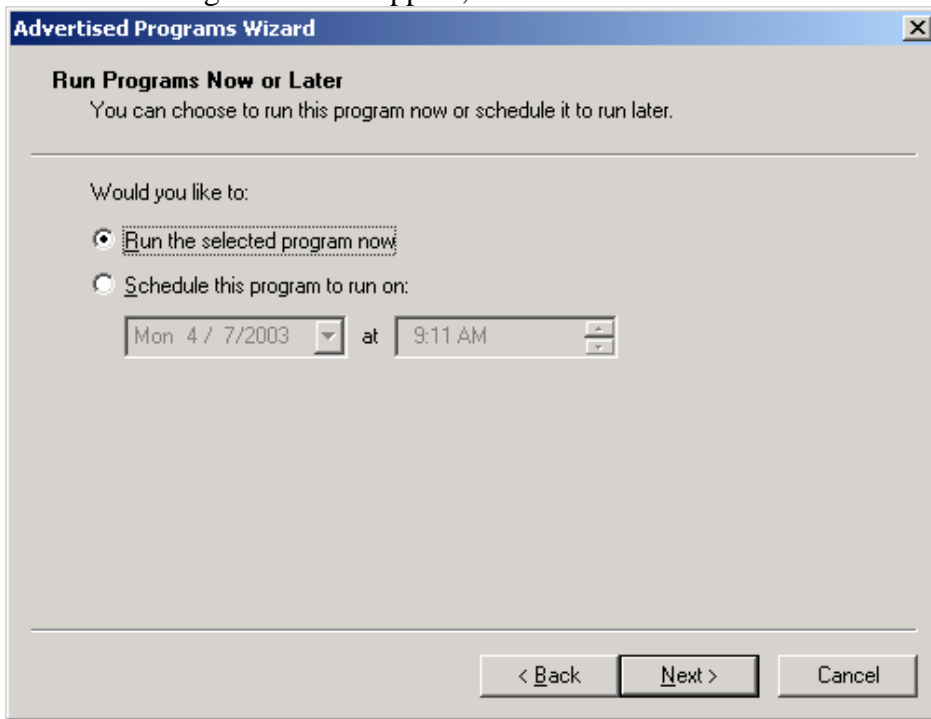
Advertised Programs Wizard

Run Programs Now or Later
You can choose to run this program now or schedule it to run later.

Would you like to:

Run the selected program now

Schedule this program to run on:

Mon 4 / 7/2003 at 9:11 AM

< Back Next > Cancel